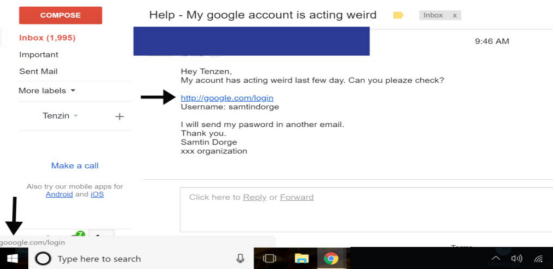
COMPOSE

Inbox (1,995)

Important

Sent Mail

More labels

Tenzin

Make a call

Also try our mobile apps for Android and iOS

Help - My google account is acting weird

Inbox x

9:46 AM

Hey Tenzen,
My acount has acting weird last few day. Can you pleaze check?

http://google.com/login
Username: samtindorge

I will send my pasword in another email.
Thank you.
Samtin Dorge
xxx organization

Click here to Reply or Forward

google.com/login

Type here to search